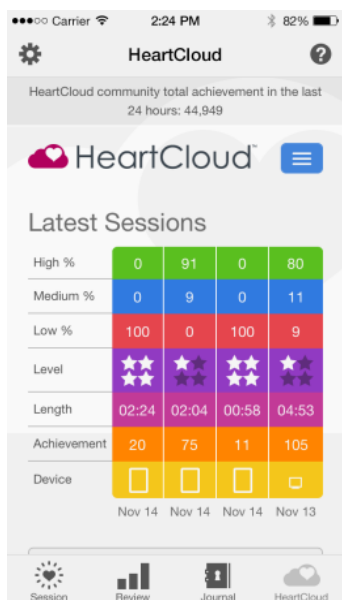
●●●○○ Carrier 2:24 PM 82%

HeartCloud

HeartCloud community total achievement in the last 24 hours: 44,949

HeartCloud™

Latest Sessions

| | | | | |
|---|---|---|---|---|
| High % | 0 | 91 | 0 | 80 |
| Medium % | 0 | 9 | 0 | 11 |
| Low % | 100 | 0 | 100 | 9 |
| Level | | | | |
| Length | 02:24 | 02:04 | 00:58 | 04:53 |
| Achievement | 20 | 75 | 11 | 105 |
| Device | | | | |
| | Nov 14 | Nov 14 | Nov 14 | Nov 13 |

Session Review Journal HeartCloud